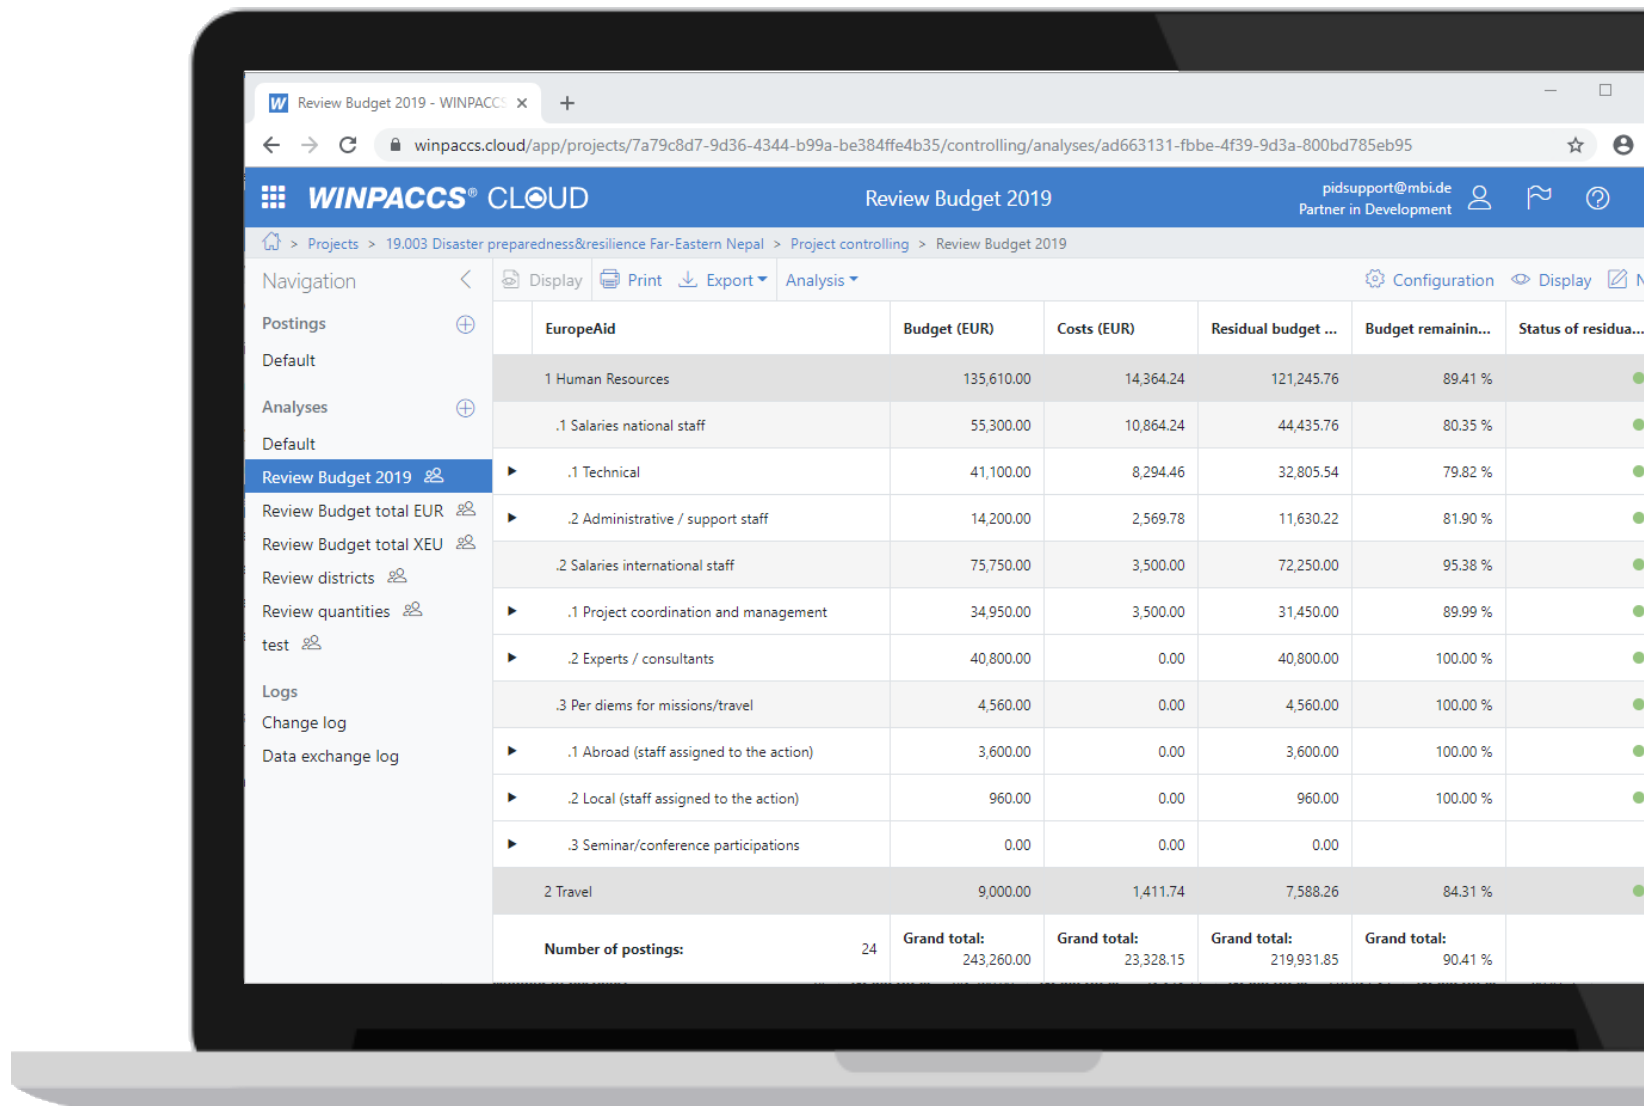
Review Budget 2019 - WINPACCS ×

winpaccs.cloud/app/projects/7a79c8d7-9d36-4344-b99a-be384ffe4b35/controlling/analyses/ad663131-fbbe-4f39-9d3a-800bd785eb95

WINPACCS® CLOUD

Review Budget 2019

pidsupport@mbi.de
Partner in Development

> Projects > 19.003 Disaster preparedness&resilience Far-Eastern Nepal > Project controlling > Review Budget 2019

Navigation

Postings
Default

Analyses
Default
Review Budget 2019
Review Budget total EUR
Review Budget total XEU
Review districts
Review quantities
test

Logs
Change log
Data exchange log

Display Print Export Analysis Configuration Display

| | EuropeAid | Budget (EUR) | Costs (EUR) | Residual budget ... | Budget remainin... | Status of residua... |
|---|---|---|---|---|---|---|
| | 1 Human Resources | 135,610.00 | 14,364.24 | 121,245.76 | 89.41 % | |
| | .1 Salaries national staff | 55,300.00 | 10,864.24 | 44,435.76 | 80.35 % | |
| ▶ | .1 Technical | 41,100.00 | 8,294.46 | 32,805.54 | 79.82 % | |
| ▶ | .2 Administrative / support staff | 14,200.00 | 2,569.78 | 11,630.22 | 81.90 % | |
| | .2 Salaries international staff | 75,750.00 | 3,500.00 | 72,250.00 | 95.38 % | |
| ▶ | .1 Project coordination and management | 34,950.00 | 3,500.00 | 31,450.00 | 89.99 % | |
| ▶ | .2 Experts / consultants | 40,800.00 | 0.00 | 40,800.00 | 100.00 % | |
| | .3 Per diems for missions/travel | 4,560.00 | 0.00 | 4,560.00 | 100.00 % | |
| ▶ | .1 Abroad (staff assigned to the action) | 3,600.00 | 0.00 | 3,600.00 | 100.00 % | |
| ▶ | .2 Local (staff assigned to the action) | 960.00 | 0.00 | 960.00 | 100.00 % | |
| ▶ | .3 Seminar/conference participations | 0.00 | 0.00 | 0.00 | | |
| | 2 Travel | 9,000.00 | 1,411.74 | 7,588.26 | 84.31 % | |
| | Number of postings: 24 | Grand total: 243,260.00 | Grand total: 23,328.15 | Grand total: 219,931.85 | Grand total: 90.41 % | |